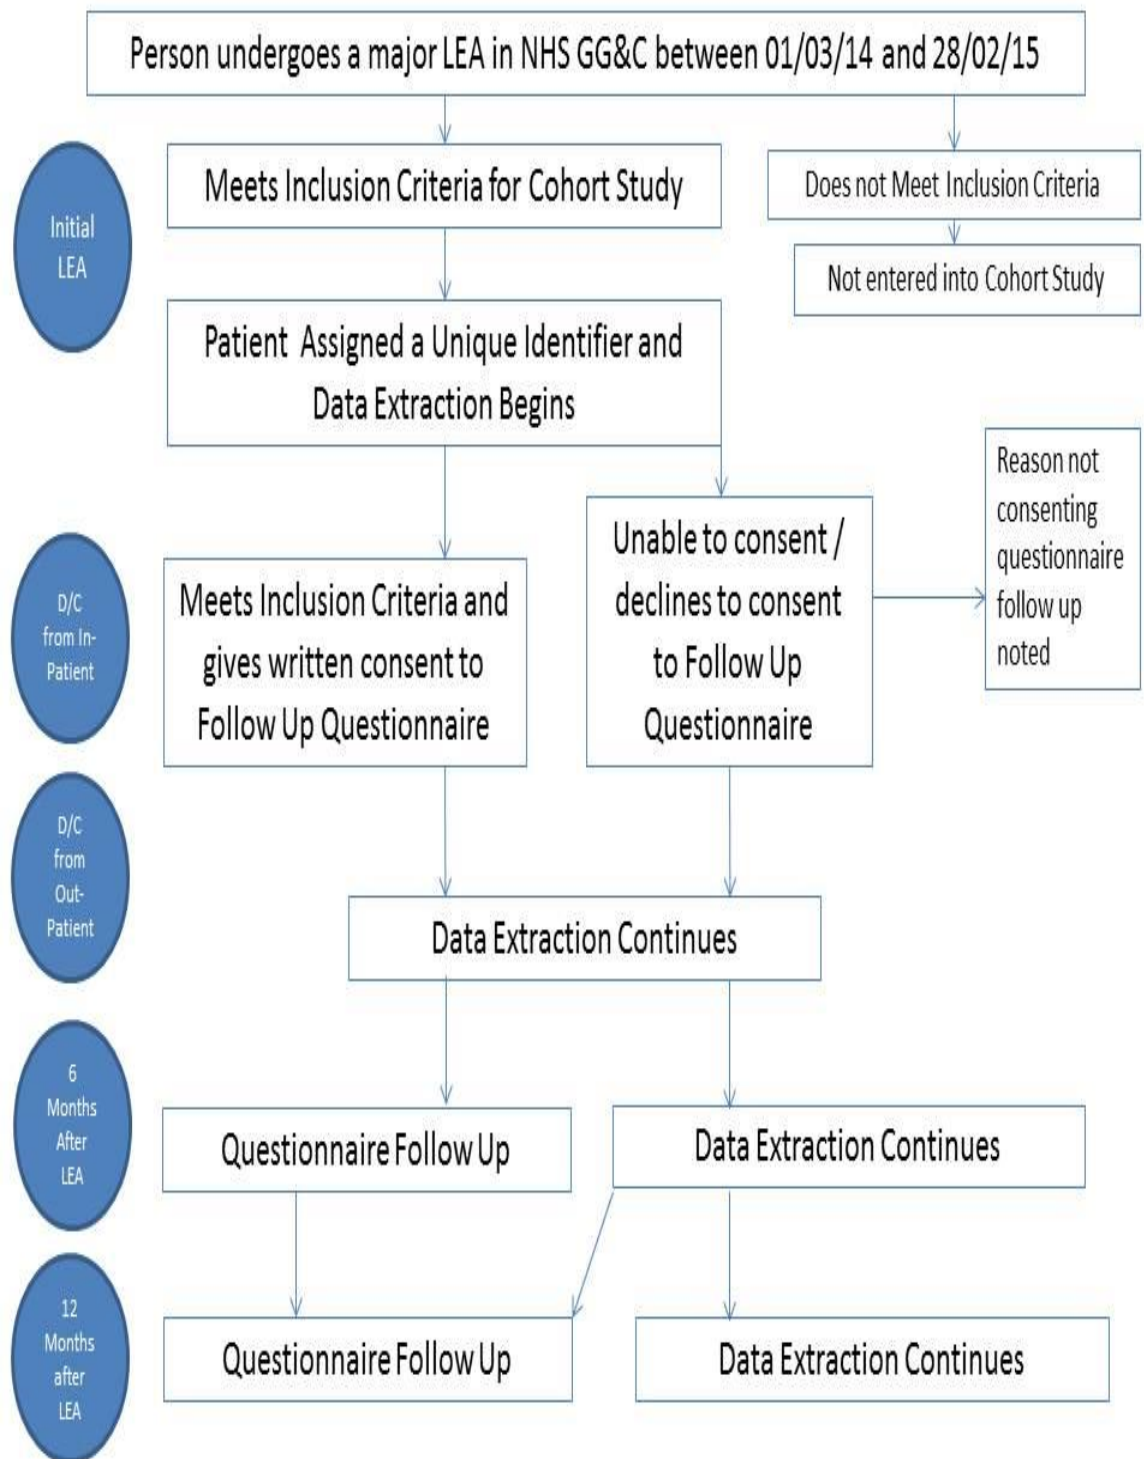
Person undergoes a major LEA in NHS GG&C between 01/03/14 and 28/02/15

Initial LEA

Meets Inclusion Criteria for Cohort Study

Does not Meet Inclusion Criteria

Not entered into Cohort Study

Patient Assigned a Unique Identifier and Data Extraction Begins

D/C from In-Patient

Meets Inclusion Criteria and gives written consent to Follow Up Questionnaire

Unable to consent / declines to consent to Follow Up Questionnaire

Reason not consenting questionnaire follow up noted

D/C from Out-Patient

Data Extraction Continues

6 Months After LEA

Questionnaire Follow Up

Data Extraction Continues

12 Months after LEA

Questionnaire Follow Up

Data Extraction Continues